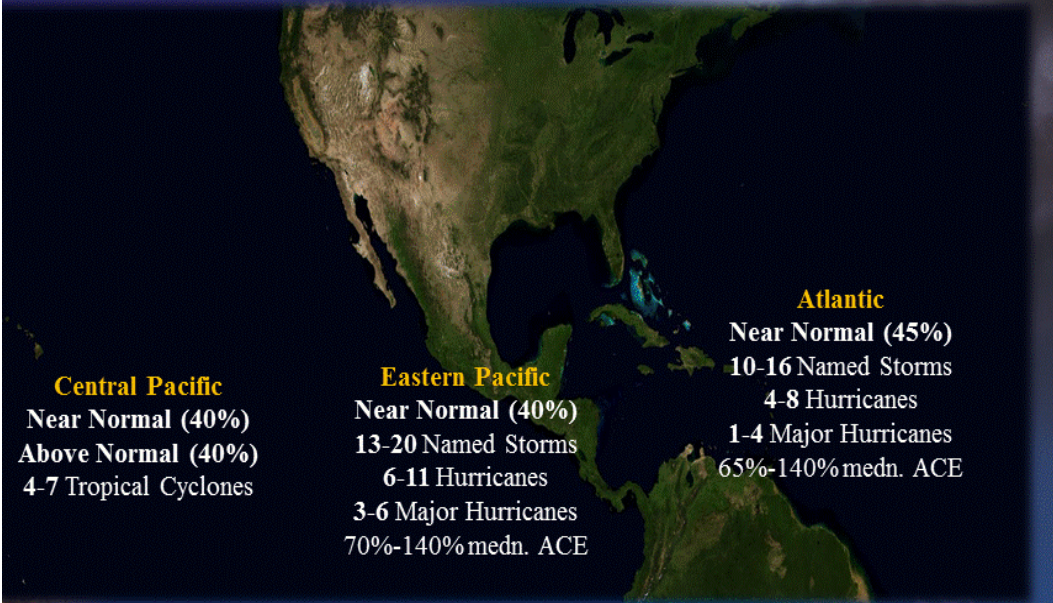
Central Pacific
Near Normal (40%)
Above Normal (40%)
4-7 Tropical Cyclones

Eastern Pacific
Near Normal (40%)
13-20 Named Storms
6-11 Hurricanes
3-6 Major Hurricanes
70%-140% medn. ACE

Atlantic
Near Normal (45%)
10-16 Named Storms
4-8 Hurricanes
1-4 Major Hurricanes
65%-140% medn. ACE